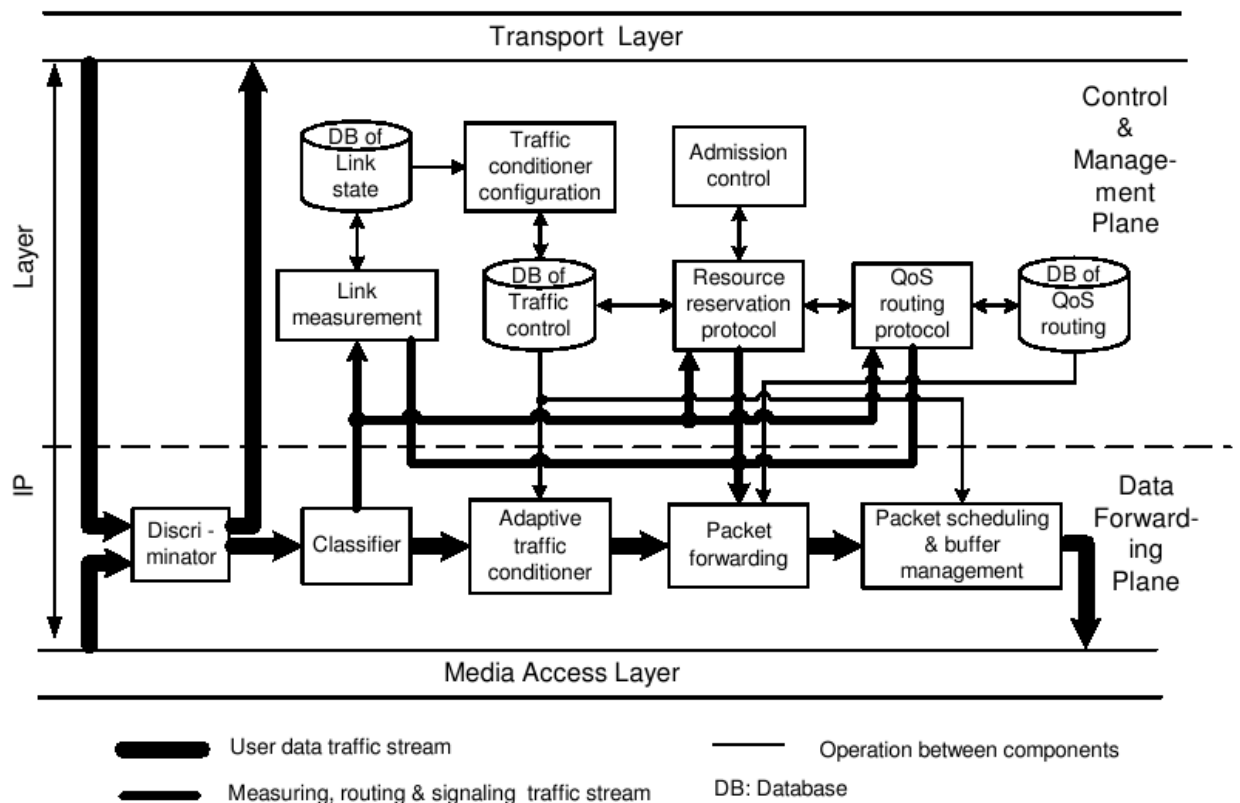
Transport Layer

Control & Management Plane

IP Layer

DB of Link state

Traffic conditioner configuration

Admission control

Link measurement

DB of Traffic control

Resource reservation protocol

QoS routing protocol

DB of QoS routing

Data Forwarding Plane

Discri - minator

Classifier

Adaptive traffic conditioner

Packet forwarding

Packet scheduling & buffer management

Media Access Layer

User data traffic stream

Operation between components

Measuring, routing & signaling traffic stream

DB: Database